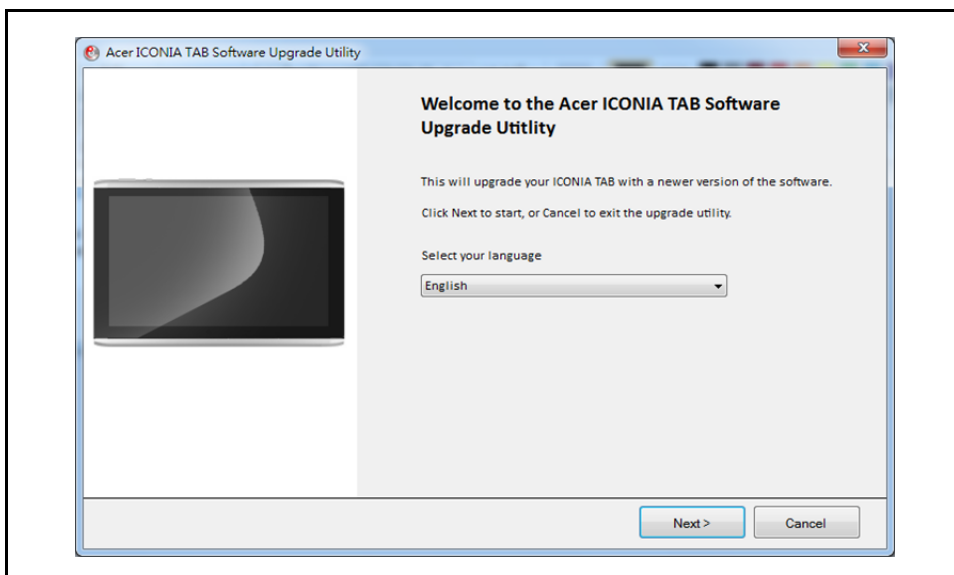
Acer ICONIA TAB Software Upgrade Utility

Welcome to the Acer ICONIA TAB Software Upgrade Utitlity

This will upgrade your ICONIA TAB with a newer version of the software.

Click Next to start, or Cancel to exit the upgrade utility.

Select your language

English

Next >

Cancel